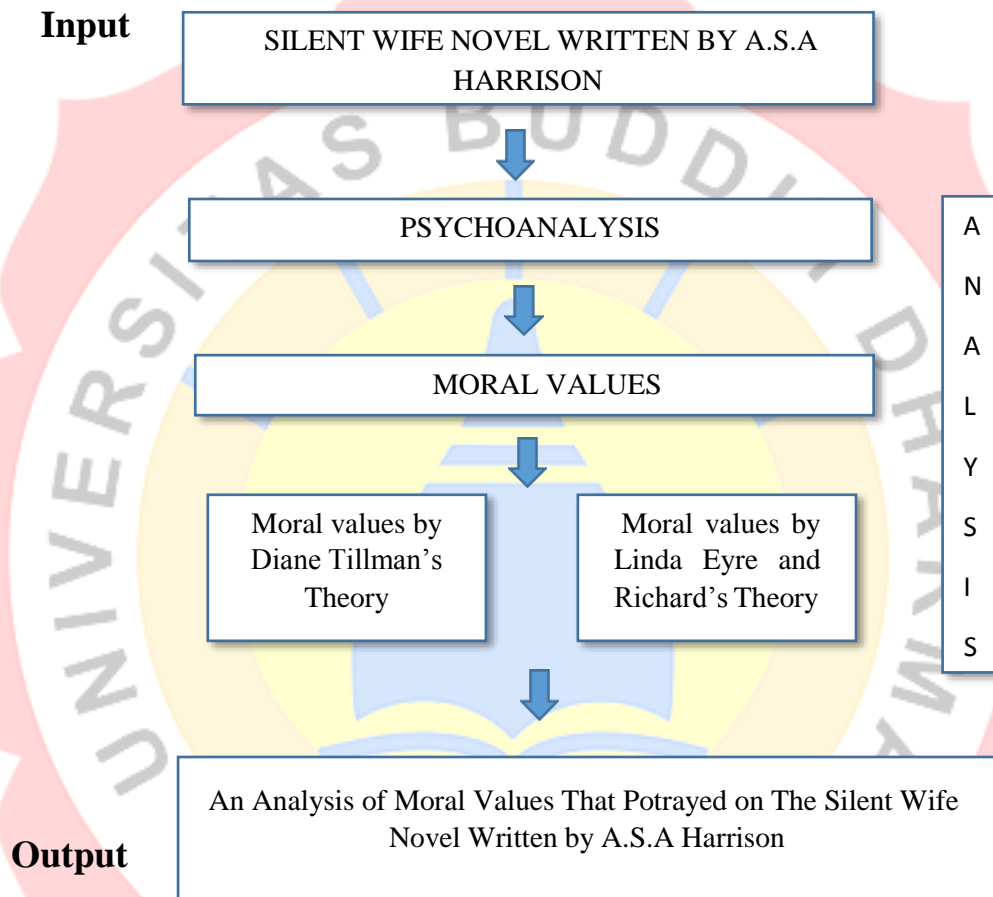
Input

SILENT WIFE NOVEL WRITTEN BY A.S.A HARRISON

PSYCHOANALYSIS

MORAL VALUES

Moral values by Diane Tillman's Theory

Moral values by Linda Eyre and Richard's Theory

A N A L Y S I S

An Analysis of Moral Values That Potrayed on The Silent Wife Novel Written by A.S.A Harrison

Output

UNIVERSITAS BUDDHI DHARMA